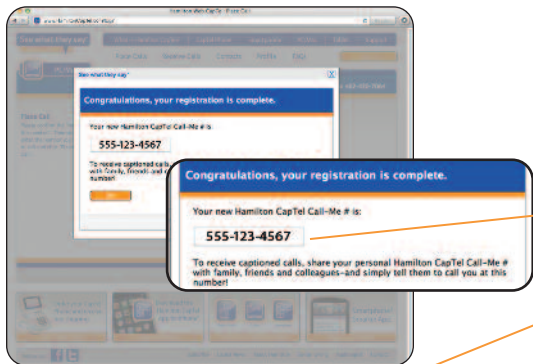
Hamilton Web CapTel | Place Call

See what they say!

Place Calls | Received Calls | Contacts | Profile | FAQs

See what they say!

Congratulations, your registration is complete.

Your new Hamilton CapTel Call-Me # is:

555-123-4567

To receive captioned calls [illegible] with family, friends and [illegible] number!

OK

Congratulations, your registration is complete.

Your new Hamilton CapTel Call-Me # is:

555-123-4567

To receive captioned calls, share your personal Hamilton CapTel Call-Me # with family, friends and colleagues–and simply tell them to call you at this number!